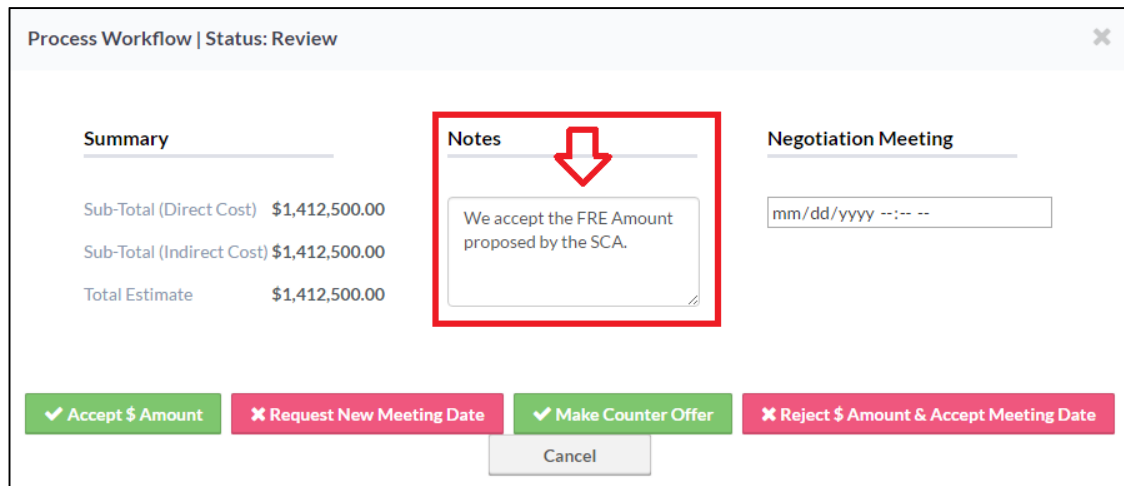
Process Workflow | Status: Review

Summary

Sub-Total (Direct Cost) $1,412,500.00

Sub-Total (Indirect Cost) $1,412,500.00

Total Estimate $1,412,500.00

Notes

We accept the FRE Amount proposed by the SCA.

Negotiation Meeting

mm/dd/yyyy --:-- --

✔ Accept $ Amount

✖ Request New Meeting Date

✔ Make Counter Offer

✖ Reject $ Amount & Accept Meeting Date

Cancel